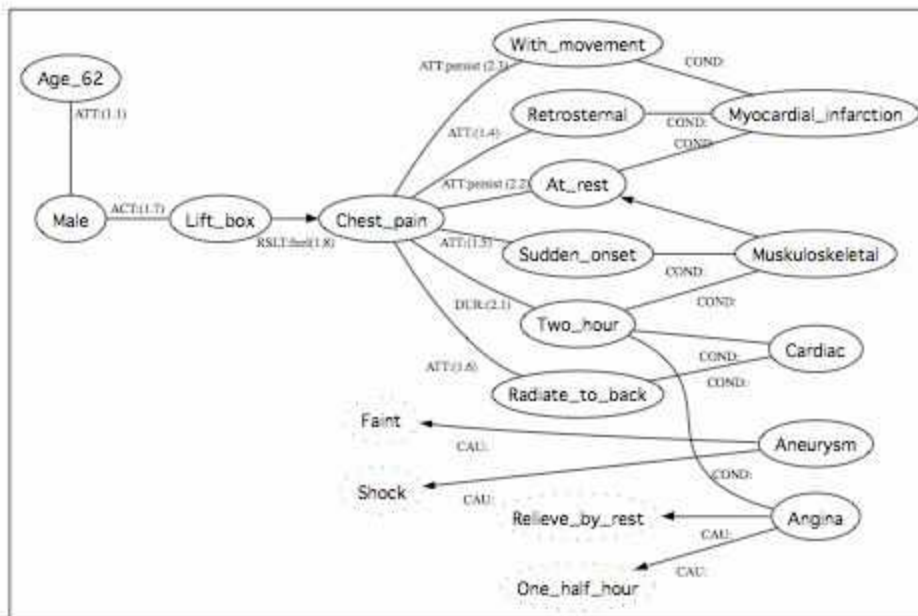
Age_62

ATT:(1.1)

Male

ACT:(1.7)

Lift_box

RSLT:feel(1.8)

Chest_pain

ATT:persist (2.3)

With_movement

ATT:(1.4)

Retrosternal

ATT:persist (2.2)

At_rest

ATT:(1.5)

Sudden_onset

DUR:(2.1)

Two_hour

ATT:(1.6)

Radiate_to_back

COND:

Myocardial_infarction

COND:

COND:

Muskuloskeletal

COND:

COND:

Cardiac

COND:

COND:

Faint

CAU:

Aneurysm

Shock

CAU:

COND:

Relieve_by_rest

Angina

CAU:

CAU:

One_half_hour